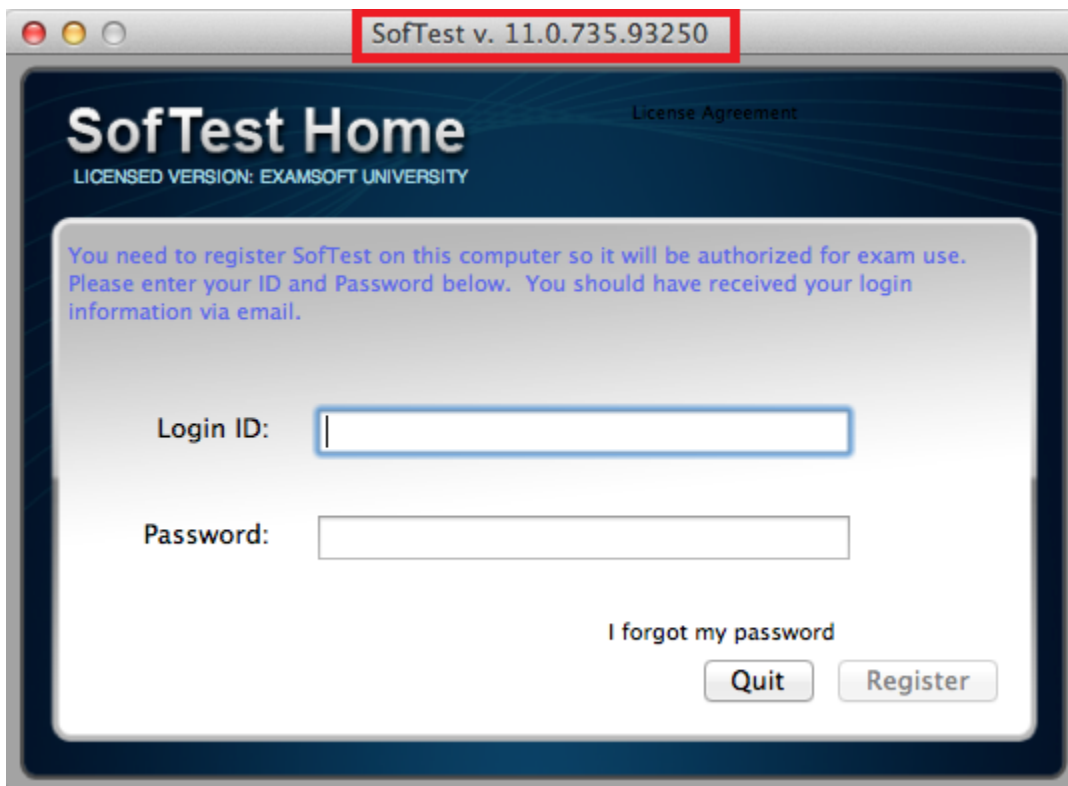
SofTest v. 11.0.735.93250

SofTest Home
LICENSED VERSION: EXAMSOFT UNIVERSITY

License Agreement

You need to register SofTest on this computer so it will be authorized for exam use. Please enter your ID and Password below. You should have received your login information via email.

Login ID:

Password:

I forgot my password

Quit

Register